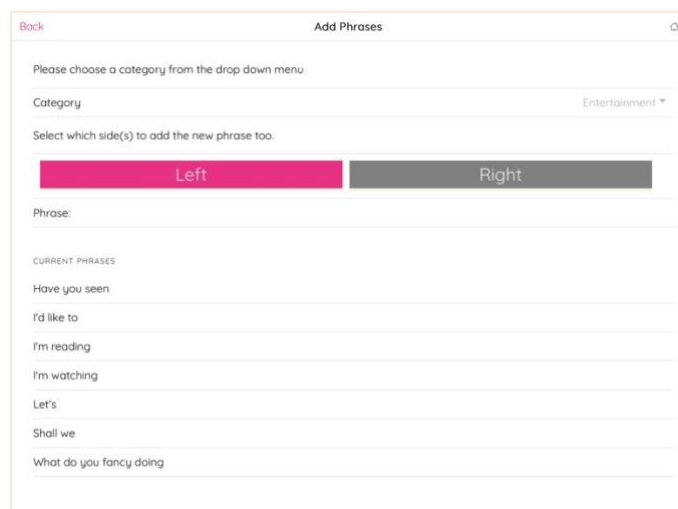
Back

Add Phrases

Please choose a category from the drop down menu

Category

Entertainment

Select which side(s) to add the new phrase too.

Left

Right

Phrase:

CURRENT PHRASES

Have you seen

I'd like to

I'm reading

I'm watching

Let's

Shall we

What do you fancy doing